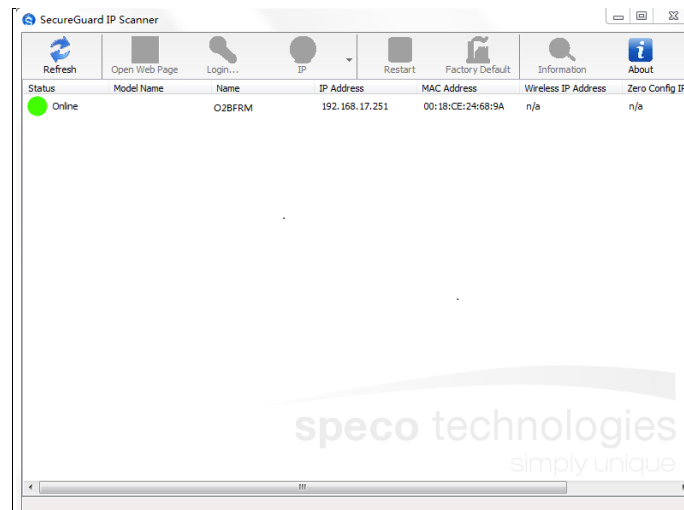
SecureGuard IP Scanner

Refresh
Open Web Page
Login...
IP
Restart
Factory Default
Information
About

| Status | Model Name | Name | IP Address | MAC Address | Wireless IP Address | Zero Config IP |
|---|---|---|---|---|---|---|
| Online | | O2BFRM | 192.168.17.251 | 00:18:CE:24:68:9A | n/a | n/a |

speco technologies
simply unique